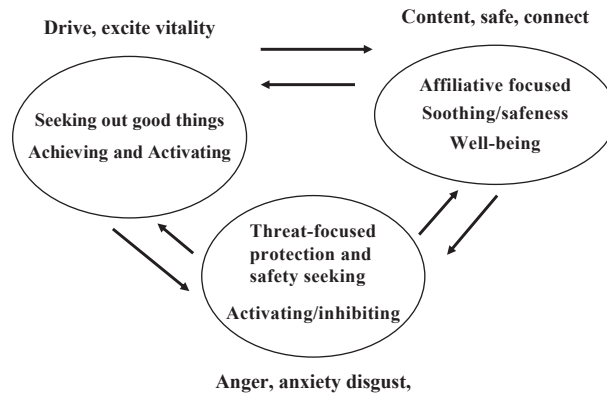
Drive, excite vitality

Content, safe, connect

Seeking out good things
Achieving and Activating

Affiliative focused
Soothing/safeness
Well-being

Threat-focused protection and safety seeking
Activating/inhibiting

Anger, anxiety disgust,